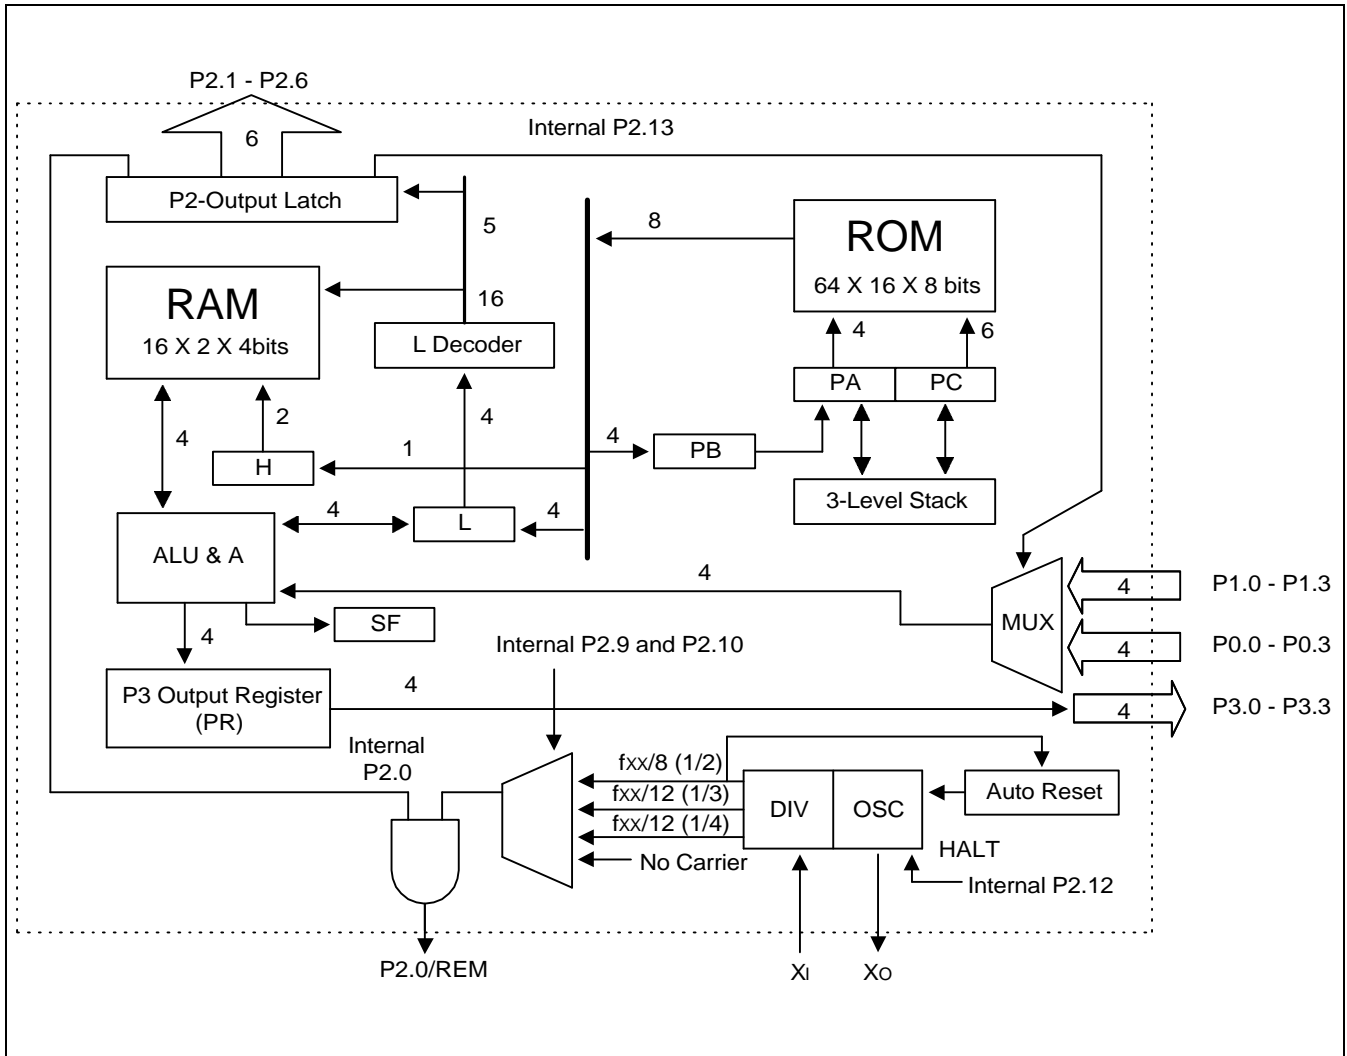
P2.1 - P2.6

6

Internal P2.13

P2-Output Latch

5

8

ROM

64 X 16 X 8 bits

RAM

16 X 2 X 4bits

16

L Decoder

4

6

PA

PC

2

4

4

4

H

1

PB

3-Level Stack

4

4

ALU & A

L

4

P1.0 - P1.3

4

MUX

SF

4

P0.0 - P0.3

Internal P2.9 and P2.10

P3 Output Register (PR)

4

4

P3.0 - P3.3

Internal P2.0

fxx/8 (1/2)

fxx/12 (1/3)

DIV

OSC

Auto Reset

fxx/12 (1/4)

HALT

No Carrier

Internal P2.12

P2.0/REM

XI

XO